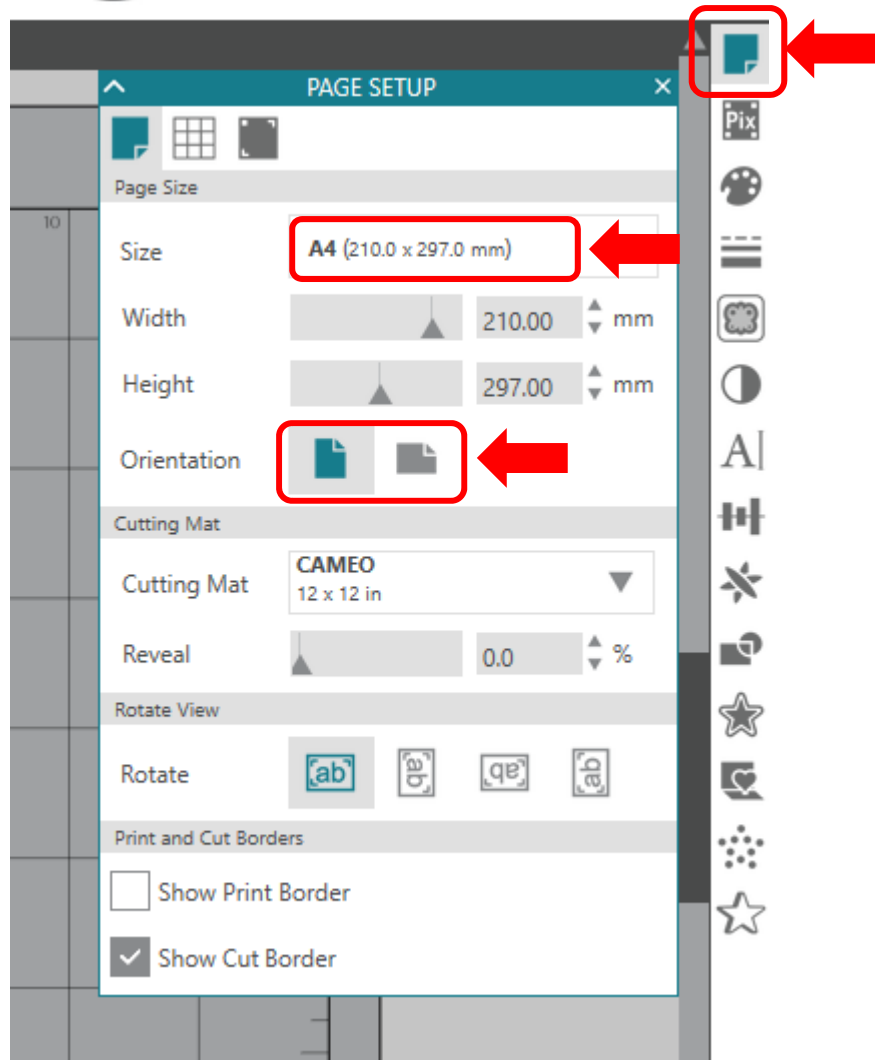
PAGE SETUP

Page Size

Size A4 (210.0 x 297.0 mm)

Width 210.00 mm

Height 297.00 mm

Orientation

Cutting Mat

Cutting Mat CAMEO
12 x 12 in

Reveal 0.0 %

Rotate View

Rotate ab ab qe ab

Print and Cut Borders

Show Print Border

Show Cut Border

10

Pix

A|